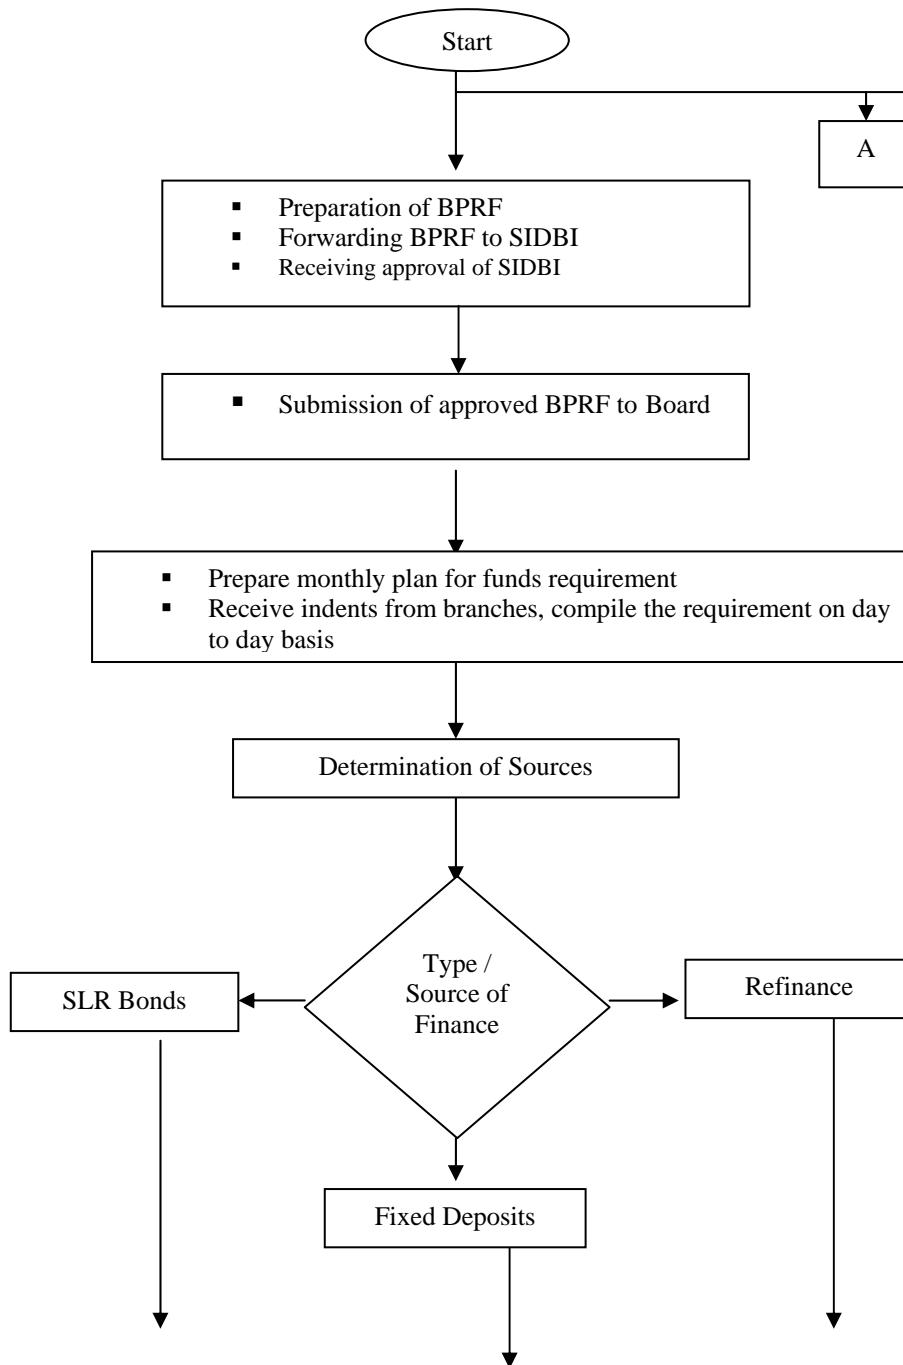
Start

A

- Preparation of BPRF
- Forwarding BPRF to SIDBI
- Receiving approval of SIDBI

- Submission of approved BPRF to Board

- Prepare monthly plan for funds requirement
- Receive indents from branches, compile the requirement on day to day basis

Determination of Sources

Type / Source of Finance

SLR Bonds

Refinance

Fixed Deposits